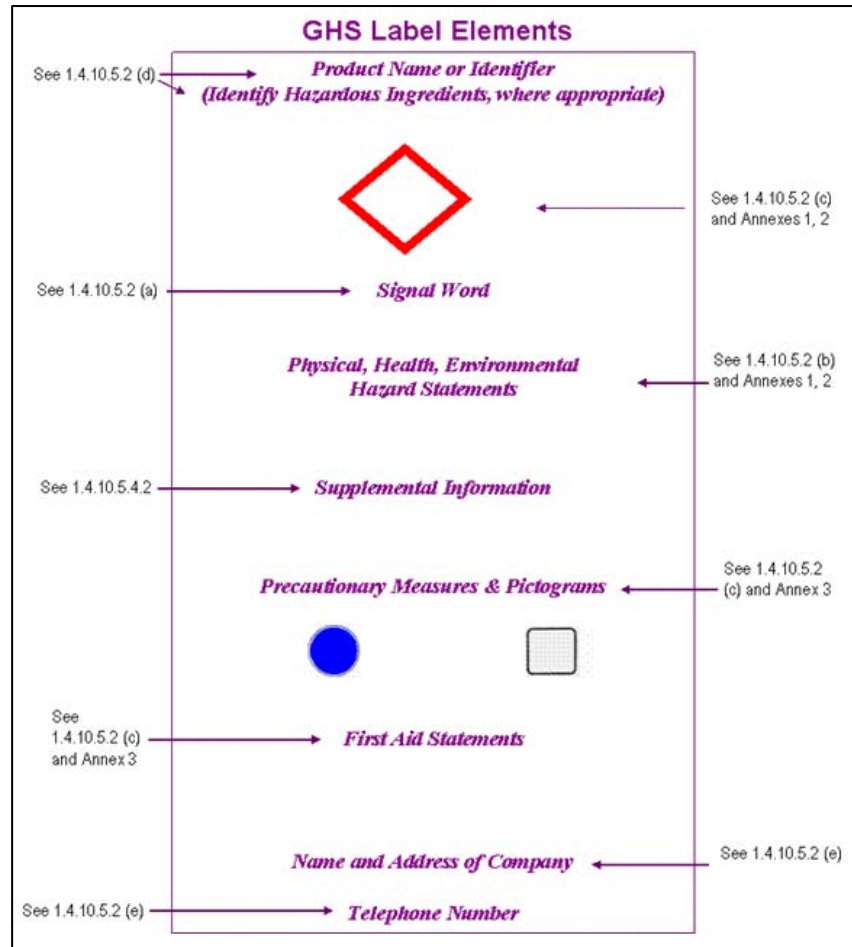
GHS Label Elements

See 1.4.10.5.2 (d)

Product Name or Identifier
(Identify Hazardous Ingredients, where appropriate)

See 1.4.10.5.2 (c) and Annexes 1, 2

See 1.4.10.5.2 (a)

Signal Word

Physical, Health, Environmental Hazard Statements

See 1.4.10.5.2 (b) and Annexes 1, 2

See 1.4.10.5.4.2

Supplemental Information

See 1.4.10.5.2 (c) and Annex 3

Precautionary Measures & Pictograms

See 1.4.10.5.2 (c) and Annex 3

First Aid Statements

Name and Address of Company

See 1.4.10.5.2 (e)

See 1.4.10.5.2 (e)

Telephone Number